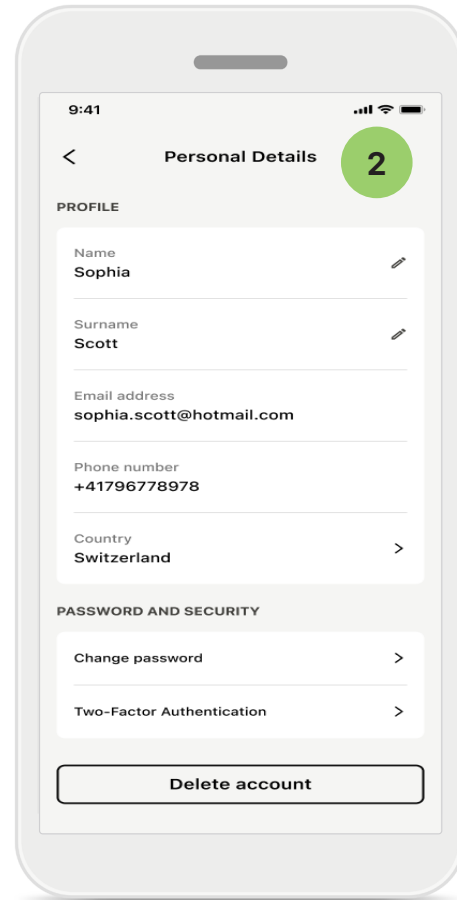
9:41

<

Personal Details

2

PROFILE

Name
Sophia

Surname
Scott

Email address
sophia.scott@hotmail.com

Phone number
+41796778978

Country
Switzerland

>

PASSWORD AND SECURITY

Change password >

Two-Factor Authentication >

Delete account